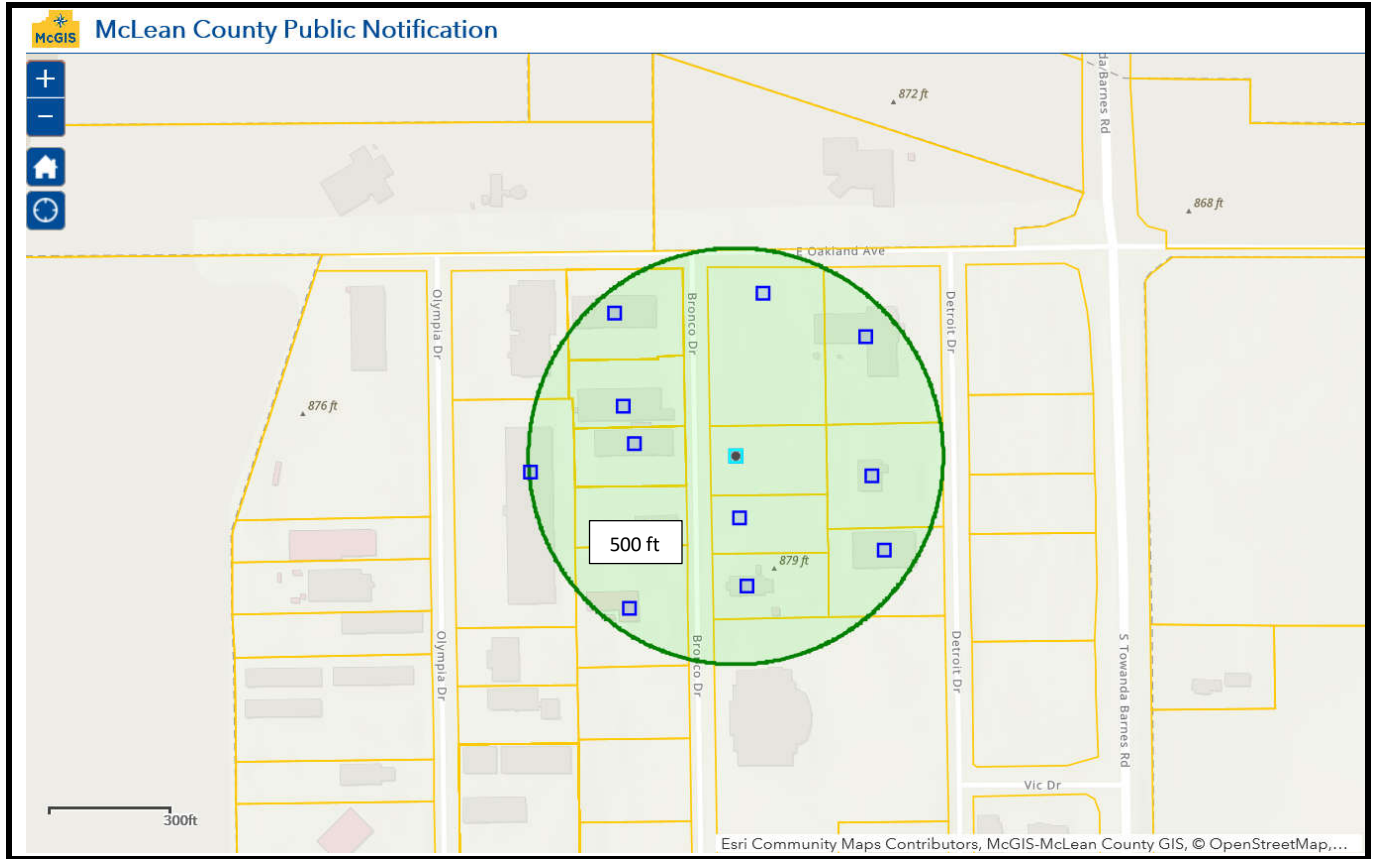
McGIS McLean County Public Notification

+
−

da Barnes Rd
872 ft
868 ft
E Oakland Ave
Olympia Dr
Bronco Dr
Detroit Dr
876 ft
500 ft
879 ft
Olympia Dr
Bronco Dr
Detroit Dr
S Towanda Barnes Rd
Vic Dr
300ft
Esri Community Maps Contributors, McGIS-McLean County GIS, © OpenStreetMap,...